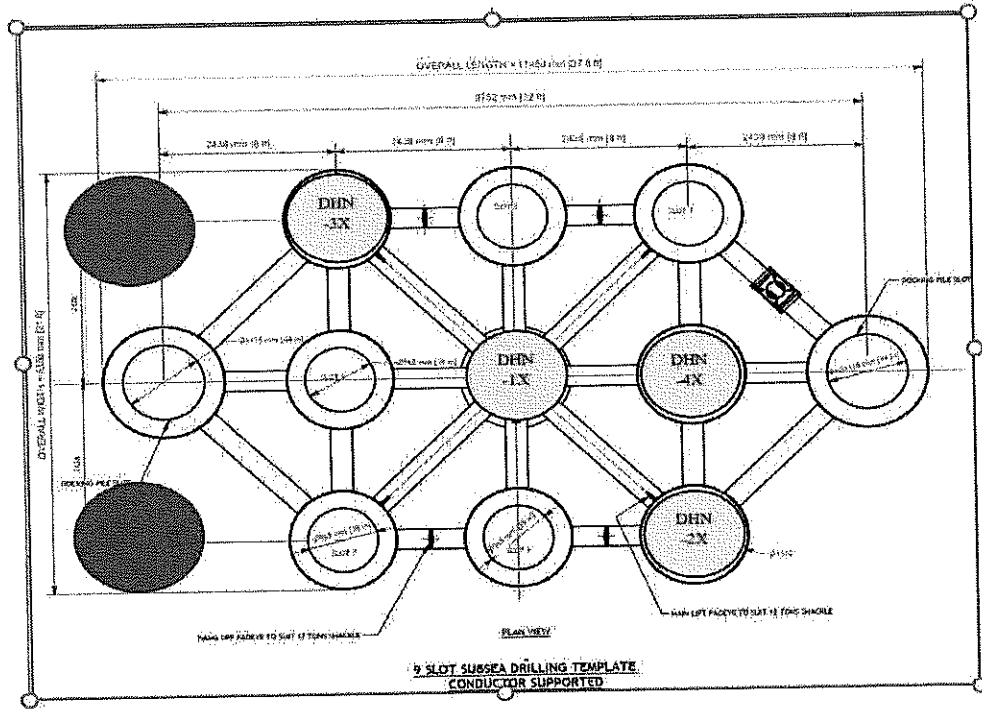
OVERALL LENGTH = 11480 mm [37.6 ft]

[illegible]

2438 mm [8 ft]

2438 mm [8 ft]

2438 mm [8 ft]

2438 mm [8 ft]

DHN -3X

SLOT

SLOT

DOCKING PILE SLOT

OVERALL WIDTH = 5330 mm [17.5 ft]

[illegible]

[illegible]

DHN -1X

DHN -4X

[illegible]

DOCKING PILE SLOT

SLOT

SLOT

DHN -2X

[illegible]

MAIN LIFT PADEYE TO SUIT 17 TONS SHACKLE

MAIN LIFT PADEYE TO SUIT 17 TONS SHACKLE

PLAN VIEW

9 SLOT SUBSEA DRILLING TEMPLATE
CONDUCTOR SUPPORTED